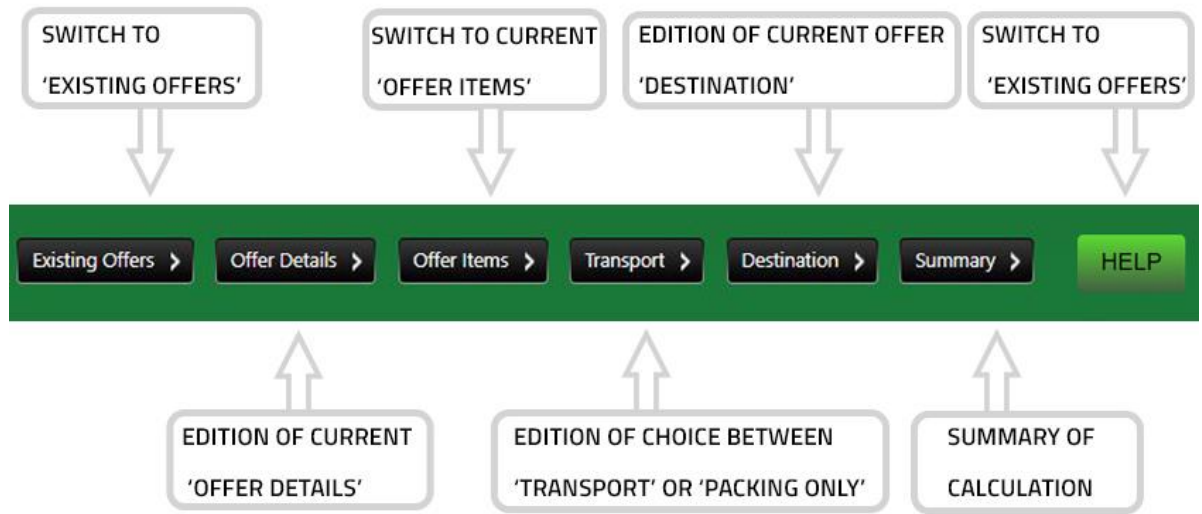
SWITCH TO 'EXISTING OFFERS'

SWITCH TO CURRENT 'OFFER ITEMS'

EDITION OF CURRENT OFFER 'DESTINATION'

SWITCH TO 'EXISTING OFFERS'

Existing Offers >

Offer Details >

Offer Items >

Transport >

Destination >

Summary >

HELP

EDITION OF CURRENT 'OFFER DETAILS'

EDITION OF CHOICE BETWEEN 'TRANSPORT' OR 'PACKING ONLY'

SUMMARY OF CALCULATION